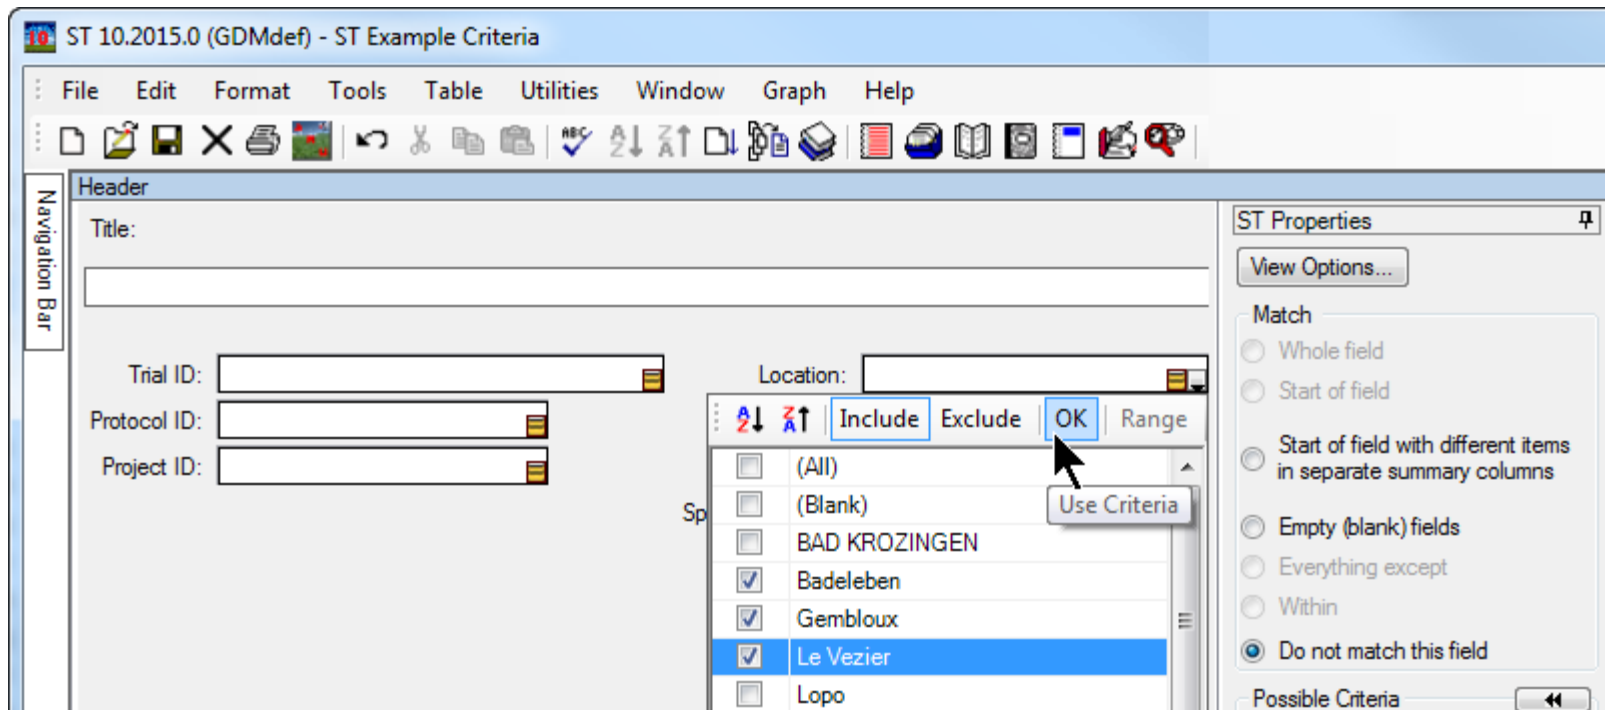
ST 10.2015.0 (GDMdef) - ST Example Criteria

File Edit Format Tools Table Utilities Window Graph Help

Navigation Bar

Header

Title:

Trial ID:

Protocol ID:

Project ID:

Location:

Sp

Include Exclude OK Range

(All)

(Blank)

BAD KROZINGEN

Badeleben

Gembloux

Le Vezier

Lopo

Use Criteria

ST Properties

View Options...

Match

Whole field

Start of field

Start of field with different items in separate summary columns

Empty (blank) fields

Everything except

Within

Do not match this field

Possible Criteria